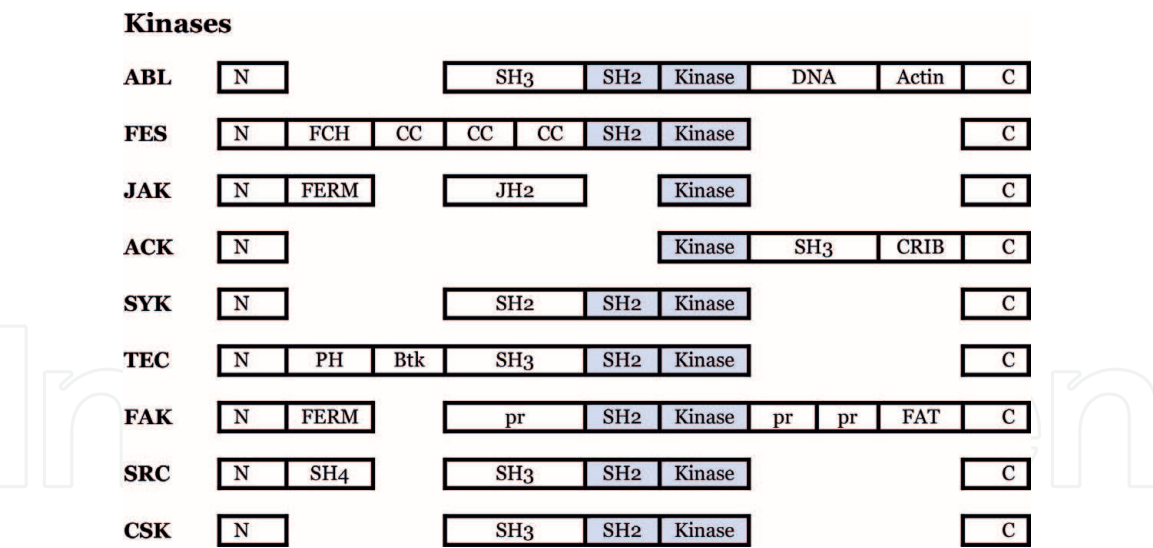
Kinases

ABL N SH3 SH2 Kinase DNA Actin C

FES N FCH CC CC CC SH2 Kinase C

JAK N FERM JH2 Kinase C

ACK N Kinase SH3 CRIB C

SYK N SH2 SH2 Kinase C

TEC N PH Btk SH3 SH2 Kinase C

FAK N FERM pr SH2 Kinase pr pr FAT C

SRC N SH4 SH3 SH2 Kinase C

CSK N SH3 SH2 Kinase C